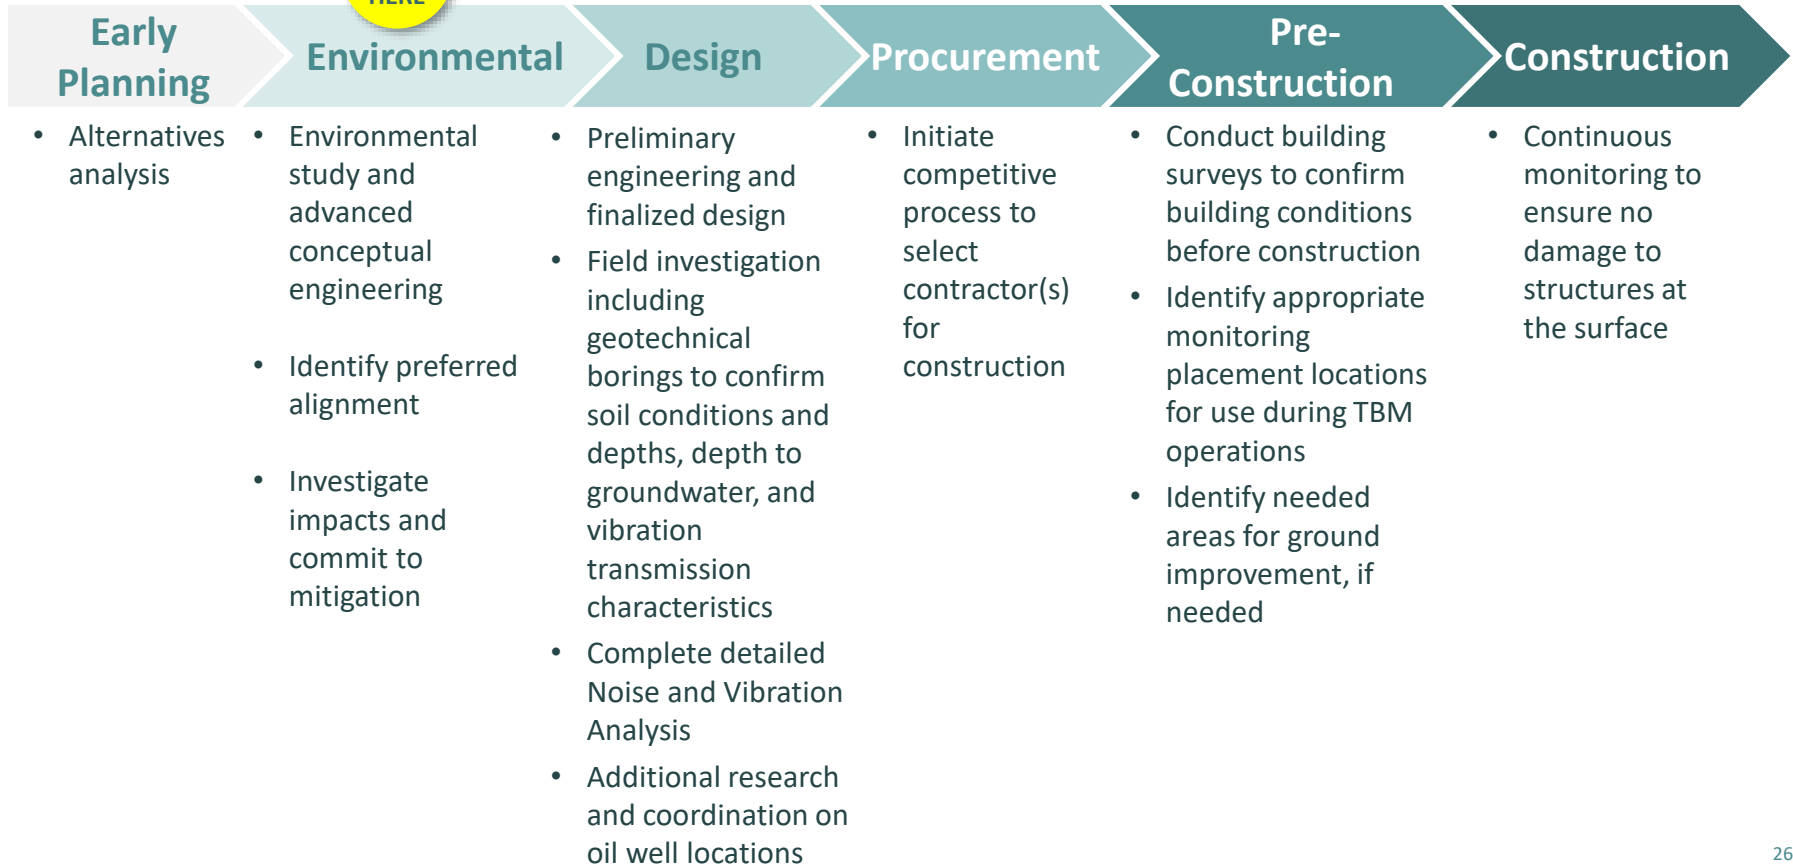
Early Planning

Environmental

Design

Procurement

Pre-Construction

Construction

- Alternatives analysis

- Environmental study and advanced conceptual engineering
- Identify preferred alignment
- Investigate impacts and commit to mitigation

- Preliminary engineering and finalized design
- Field investigation including geotechnical borings to confirm soil conditions and depths, depth to groundwater, and vibration transmission characteristics
- Complete detailed Noise and Vibration Analysis
- Additional research and coordination on oil well locations

- Initiate competitive process to select contractor(s) for construction

- Conduct building surveys to confirm building conditions before construction
- Identify appropriate monitoring placement locations for use during TBM operations
- Identify needed areas for ground improvement, if needed

- Continuous monitoring to ensure no damage to structures at the surface

26